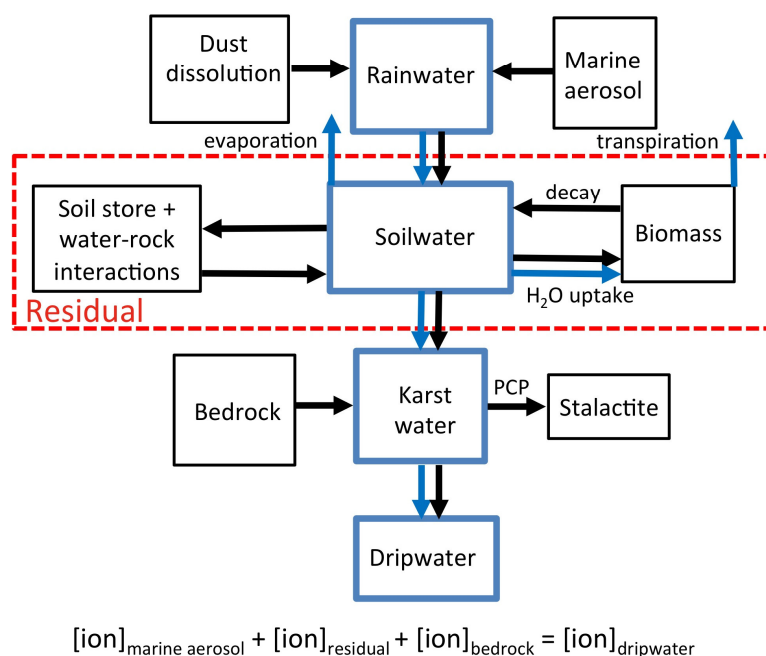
Dust dissolution

Rainwater

Marine aerosol

evaporation

transpiration

Soil store + water-rock interactions

Soilwater

decay

Biomass

$H_2O$ uptake

Residual

Bedrock

Karst water

PCP

Stalactite

Dripwater

$[\text{ion}]_{\text{marine aerosol}} + [\text{ion}]_{\text{residual}} + [\text{ion}]_{\text{bedrock}} = [\text{ion}]_{\text{dripwater}}$